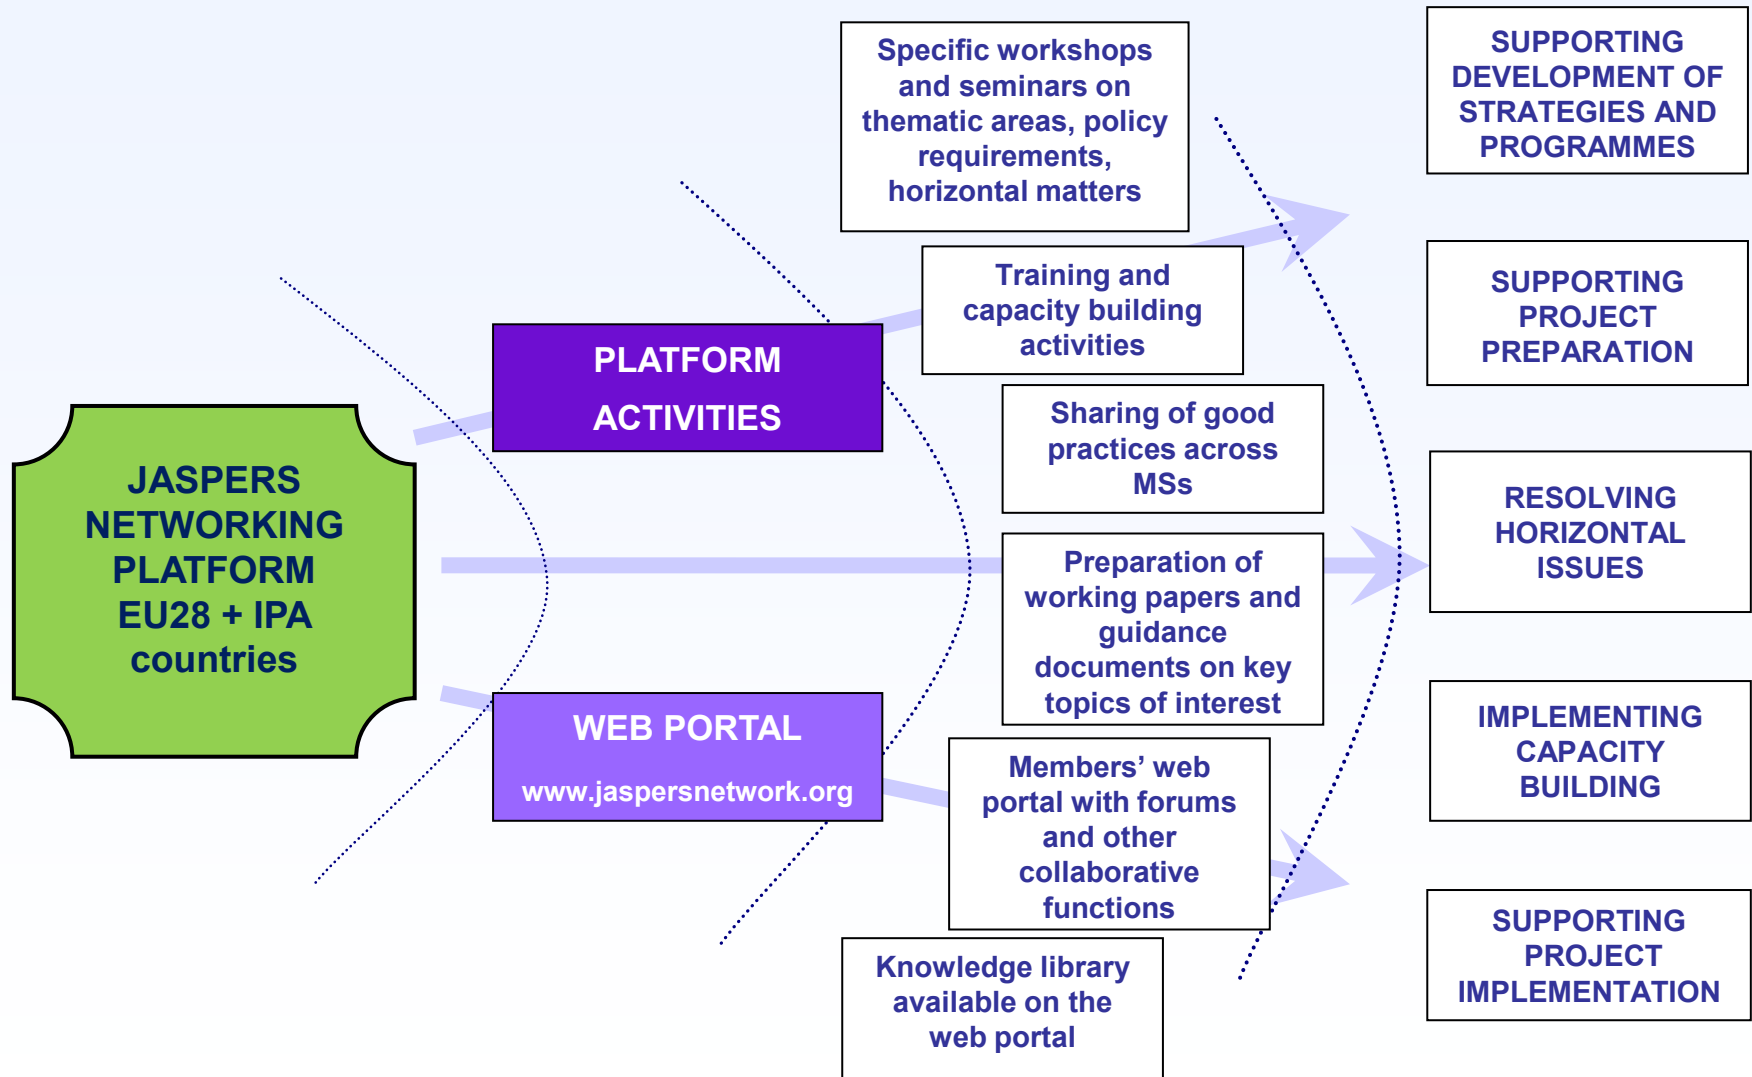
JASPERS NETWORKING PLATFORM EU28 + IPA countries

PLATFORM ACTIVITIES

WEB PORTAL

www.jaspersnetwork.org

Specific workshops and seminars on thematic areas, policy requirements, horizontal matters

Training and capacity building activities

Sharing of good practices across MSs

Preparation of working papers and guidance documents on key topics of interest

Members' web portal with forums and other collaborative functions

Knowledge library available on the web portal

SUPPORTING DEVELOPMENT OF STRATEGIES AND PROGRAMMES

SUPPORTING PROJECT PREPARATION

RESOLVING HORIZONTAL ISSUES

IMPLEMENTING CAPACITY BUILDING

SUPPORTING PROJECT IMPLEMENTATION